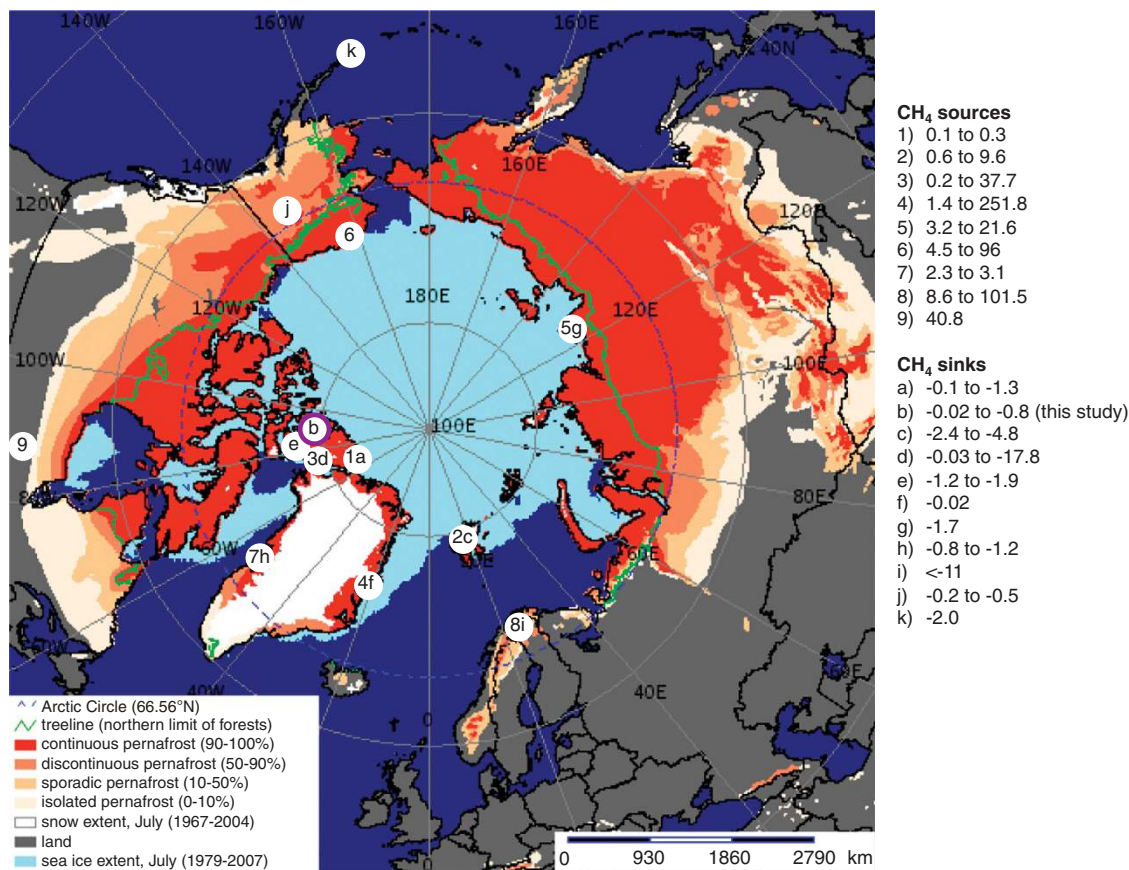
140W
160W
160E
140N
k
140W
160E
120W
j
6
120E
180E
120E
120W
5g
100W
100E
9
b
100E
e
3d
1a
80W
80E
7h
2c
60W
60E
4f
8i
40W
40E
0
20E

CH$_4$ sources
1) 0.1 to 0.3
2) 0.6 to 9.6
3) 0.2 to 37.7
4) 1.4 to 251.8
5) 3.2 to 21.6
6) 4.5 to 96
7) 2.3 to 3.1
8) 8.6 to 101.5
9) 40.8

CH$_4$ sinks
a) -0.1 to -1.3
b) -0.02 to -0.8 (this study)
c) -2.4 to -4.8
d) -0.03 to -17.8
e) -1.2 to -1.9
f) -0.02
g) -1.7
h) -0.8 to -1.2
i) <-11
j) -0.2 to -0.5
k) -2.0

Arctic Circle (66.56°N)
treeline (northern limit of forests)
continuous pernafrost (90-100%)
discontinuous pernafrost (50-90%)
sporadic pernafrost (10-50%)
isolated pernafrost (0-10%)
snow extent, July (1967-2004)
land
sea ice extent, July (1979-2007)

0 930 1860 2790 km